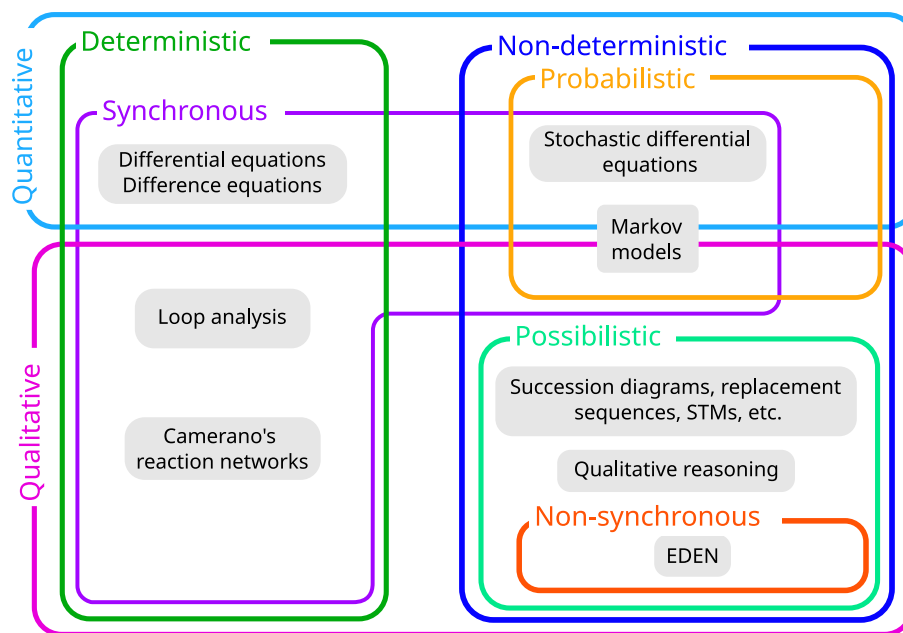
Quantitative

Deterministic

Non-deterministic

Probabilistic

Synchronous

Differential equations
Difference equations

Stochastic differential equations

Markov models

Qualitative

Loop analysis

Possibilistic

Succession diagrams, replacement sequences, STMs, etc.

Camerano's reaction networks

Qualitative reasoning

Non-synchronous

EDEN